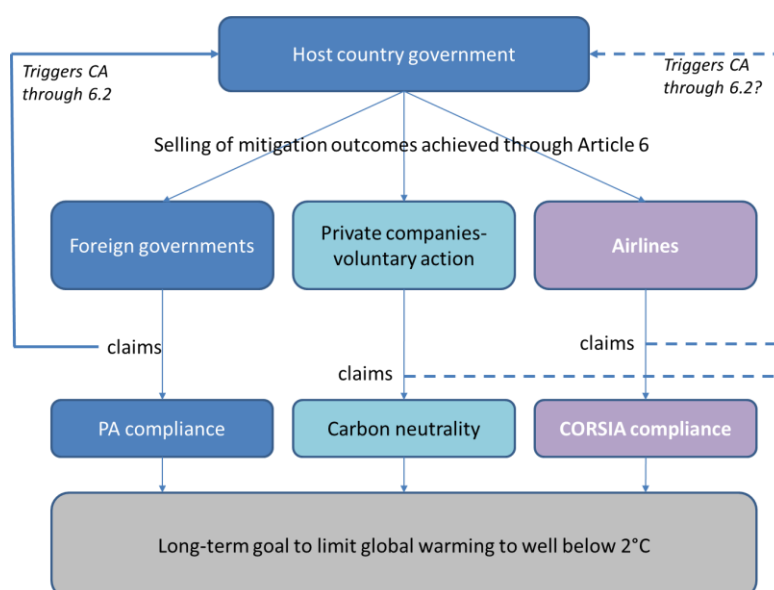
Host country government

Triggers CA through 6.2

Triggers CA through 6.2?

Selling of mitigation outcomes achieved through Article 6

Foreign governments

Private companies-voluntary action

Airlines

claims

claims

claims

PA compliance

Carbon neutrality

CORSIA compliance

Long-term goal to limit global warming to well below 2°C